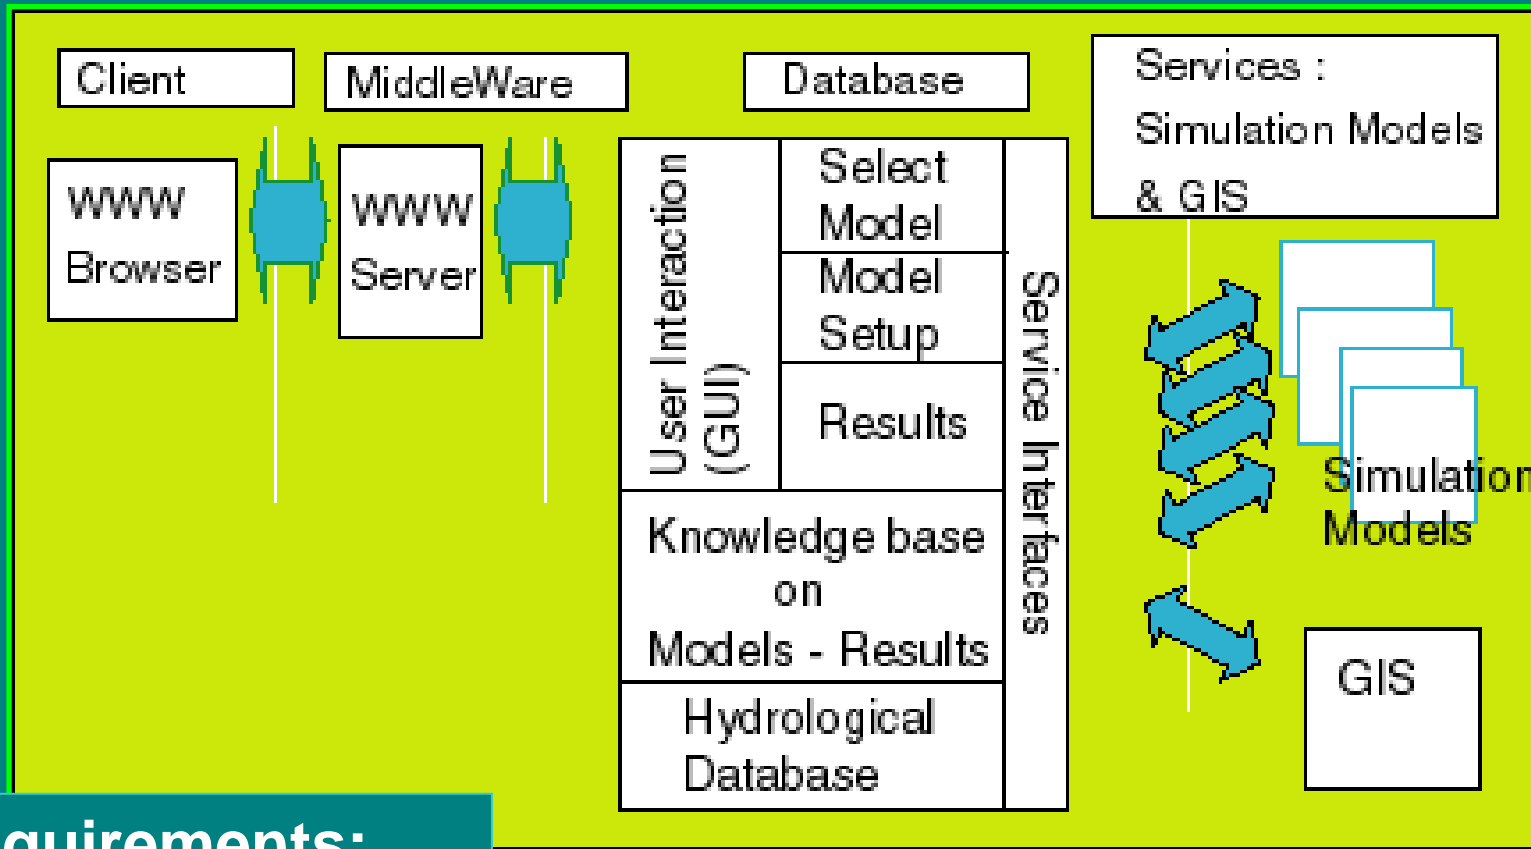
Client

MiddleWare

Database

Services :
Simulation Models
& GIS

WWW
Browser

WWW
Server

User Interaction
(GUI)

Select
Model

Model
Setup

Results

Service Interfaces

Knowledge base
on
Models - Results

Hydrological
Database

Simulation
Models

GIS

quirements: